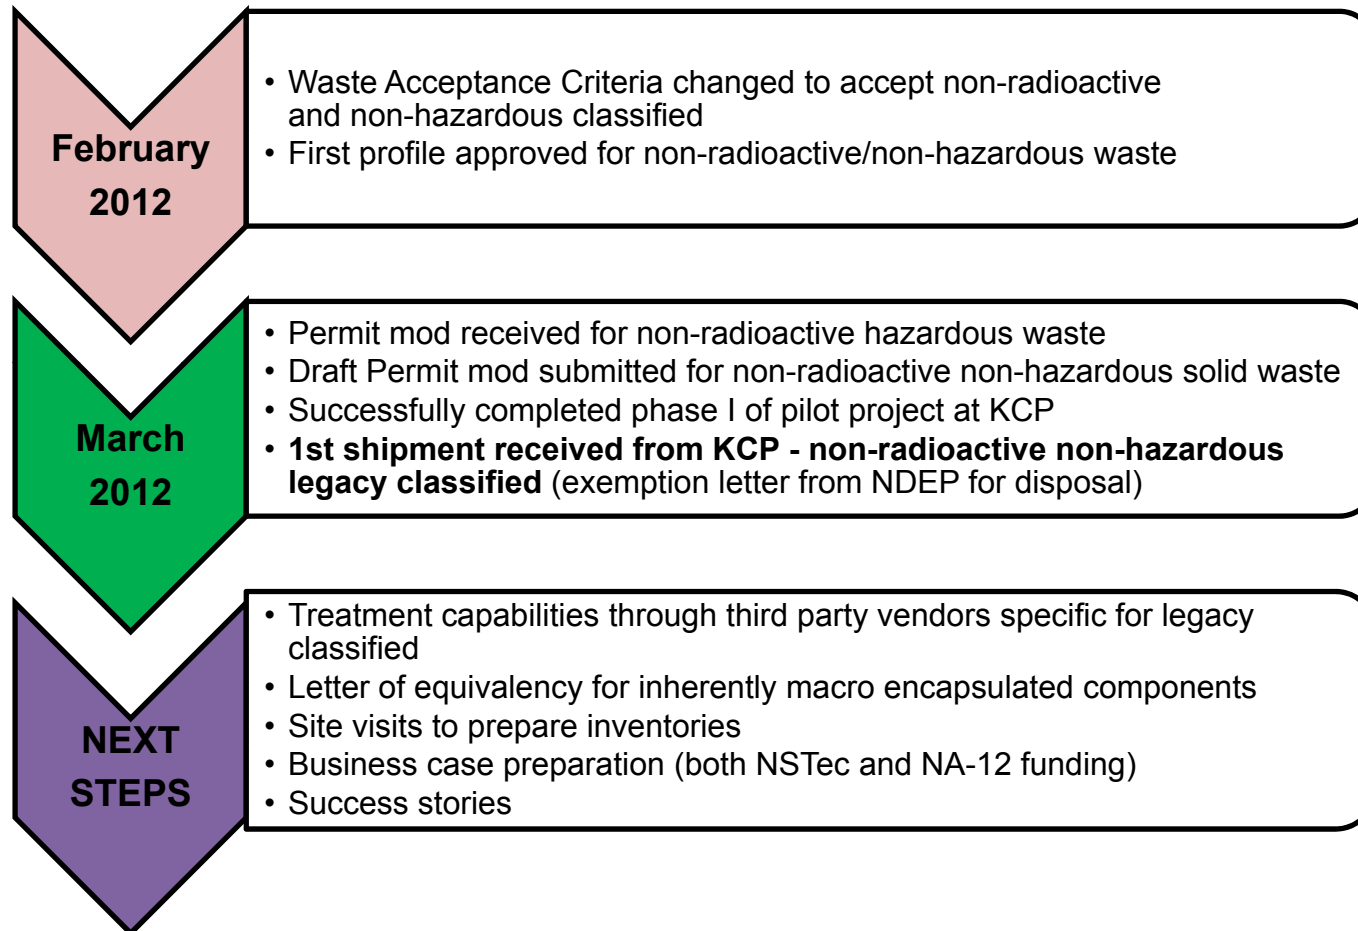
February 2012

• Waste Acceptance Criteria changed to accept non-radioactive and non-hazardous classified
• First profile approved for non-radioactive/non-hazardous waste

March 2012

• Permit mod received for non-radioactive hazardous waste
• Draft Permit mod submitted for non-radioactive non-hazardous solid waste
• Successfully completed phase I of pilot project at KCP
• **1st shipment received from KCP - non-radioactive non-hazardous legacy classified** (exemption letter from NDEP for disposal)

NEXT STEPS

• Treatment capabilities through third party vendors specific for legacy classified
• Letter of equivalency for inherently macro encapsulated components
• Site visits to prepare inventories
• Business case preparation (both NSTec and NA-12 funding)
• Success stories